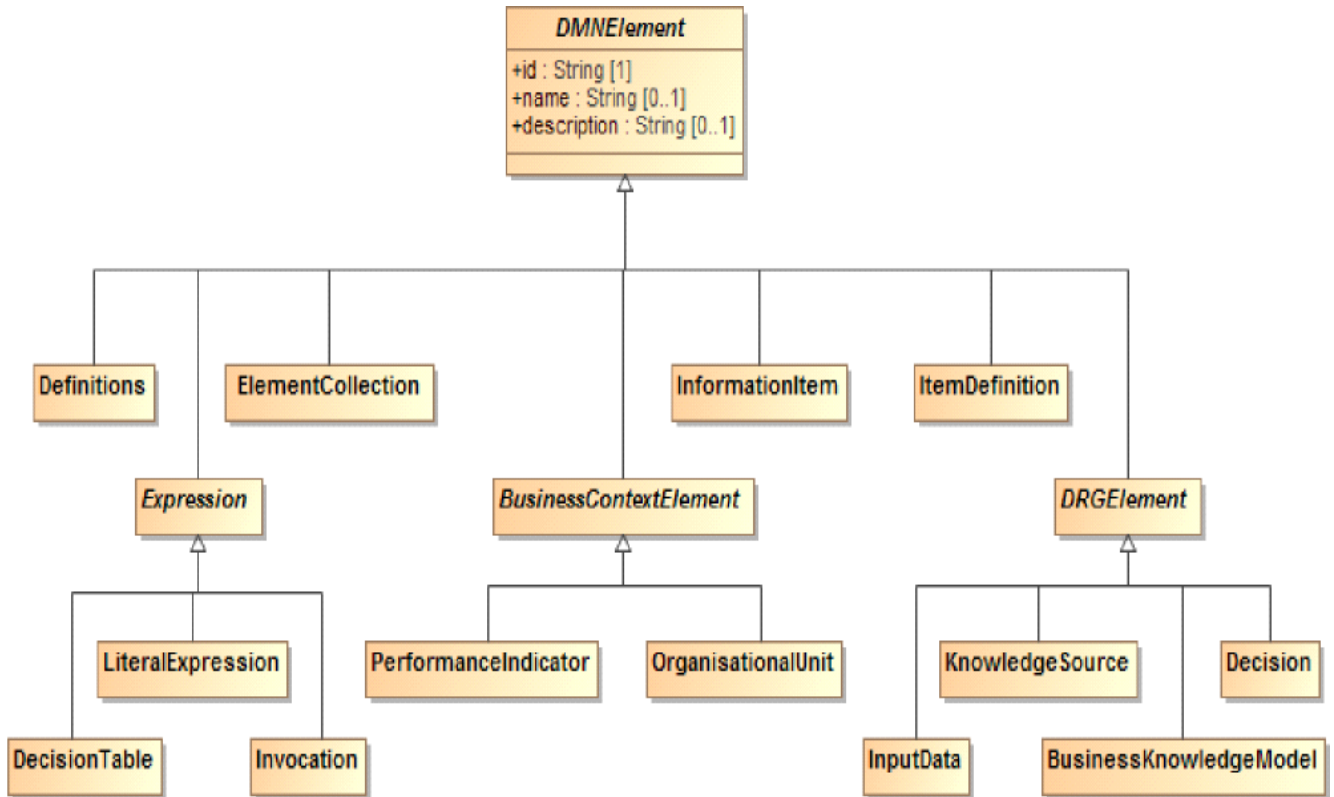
DMNElement

+id : String [1]
+name : String [0..1]
+description : String [0..1]

Definitions

ElementCollection

InformationItem

ItemDefinition

Expression

BusinessContextElement

DRGElement

LiteralExpression

PerformanceIndicator

OrganisationalUnit

KnowledgeSource

Decision

DecisionTable

Invocation

InputData

BusinessKnowledgeModel